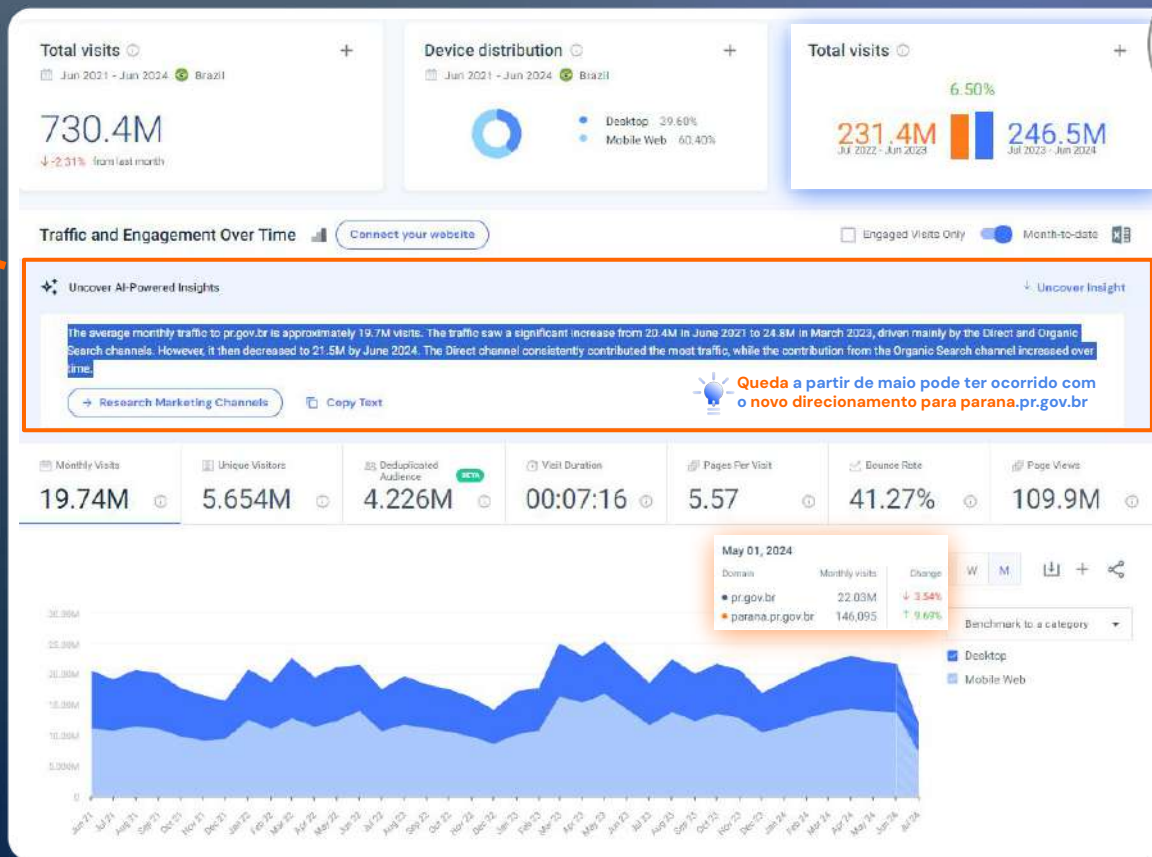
Total visits ⓘ +
Jun 2021 - Jun 2024 Brazil
730.4M
↓ -2.31% from last month

Device distribution ⓘ +
Jun 2021 - Jun 2024 Brazil
Desktop 39.60%
Mobile Web 60.40%

Total visits ⓘ +
6.50%
231.4M Jul 2022 - Jun 2023
246.5M Jul 2023 - Jun 2024

Traffic and Engagement Over Time
Connect your website
Engaged Visits Only
Month-to-date

Uncover AI-Powered Insights
↓ Uncover Insight

The average monthly traffic to pr.gov.br is approximately 19.7M visits. The traffic saw a significant increase from 20.4M in June 2021 to 24.8M in March 2023, driven mainly by the Direct and Organic Search channels. However, it then decreased to 21.5M by June 2024. The Direct channel consistently contributed the most traffic, while the contribution from the Organic Search channel increased over time.

→ Research Marketing Channels
Copy Text

Queda a partir de maio pode ter ocorrido com o novo direcionamento para parana.pr.gov.br

| Monthly Visits | Unique Visitors | Deduplicated Audience BETA | Visit Duration | Pages Per Visit | Bounce Rate | Page Views |
|---|---|---|---|---|---|---|
| 19.74M | 5.654M | 4.226M | 00:07:16 | 5.57 | 41.27% | 109.9M |

May 01, 2024
| Domain | Monthly visits | Change |
|---|---|---|
| pr.gov.br | 22.03M | ↓ 3.54% |
| parana.pr.gov.br | 146,095 | ↑ 9.69% |

W M
Benchmark to a category
Desktop
Mobile Web

30.00M
25.00M
20.00M
15.00M
10.00M
5.000M
0

Jun 21 Jul 21 Aug 21 Sep 21 Oct 21 Nov 21 Dec 21 Jan 22 Feb 22 Mar 22 Apr 22 May 22 Jun 22 Jul 22 Aug 22 Sep 22 Oct 22 Nov 22 Dec 22 Jan 23 Feb 23 Mar 23 Apr 23 May 23 Jun 23 Jul 23 Aug 23 Sep 23 Oct 23 Nov 23 Dec 23 Jan 24 Feb 24 Mar 24 Apr 24 May 24 Jun 24 Jul 24